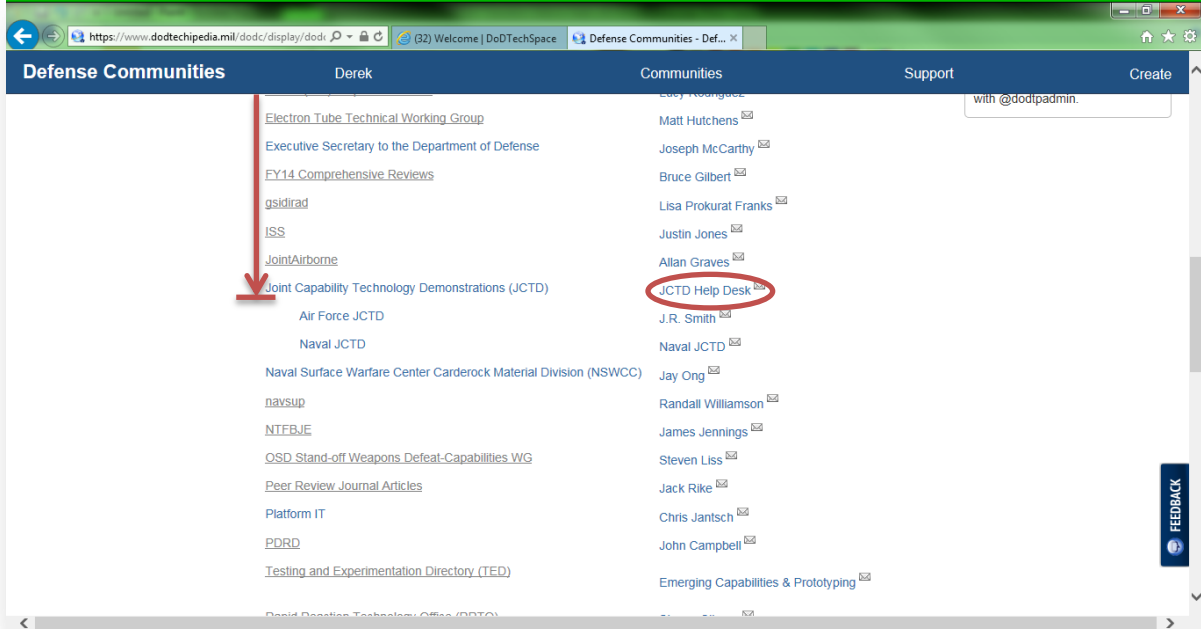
https://www.dodtechipedia.mil/dodc/display/dodc

(32) Welcome | DoDTechSpace

Defense Communities - Def...

Defense Communities

Derek

Communities

Support

Create

with @dodtpadmin.

Electron Tube Technical Working Group

Executive Secretary to the Department of Defense

FY14 Comprehensive Reviews

gsidirad

ISS

JointAirborne

Joint Capability Technology Demonstrations (JCTD)

Air Force JCTD

Naval JCTD

Naval Surface Warfare Center Carderock Material Division (NSWCC)

navsup

NTFBJE

OSD Stand-off Weapons Defeat-Capabilities WG

Peer Review Journal Articles

Platform IT

PDRD

Testing and Experimentation Directory (TED)

Matt Hutchens

Joseph McCarthy

Bruce Gilbert

Lisa Prokurat Franks

Justin Jones

Allan Graves

JCTD Help Desk

J.R. Smith

Naval JCTD

Jay Ong

Randall Williamson

James Jennings

Steven Liss

Jack Rike

Chris Jantsch

John Campbell

Emerging Capabilities & Prototyping

FEEDBACK